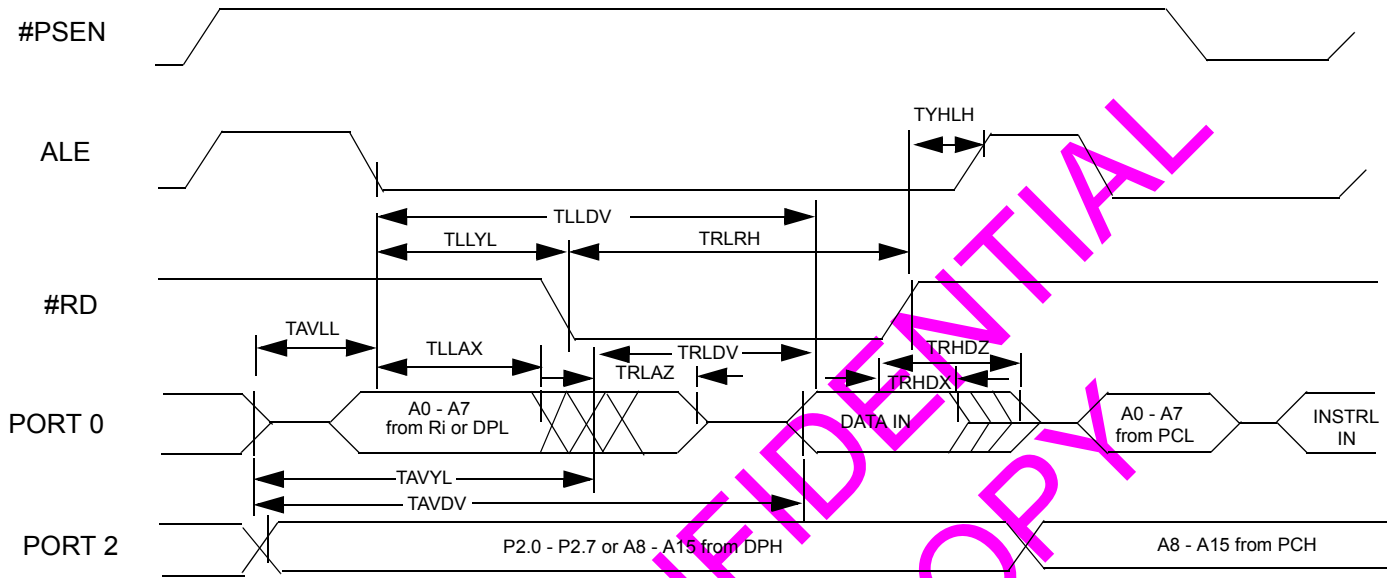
#PSEN

ALE

TYHLH

TLLDV

TLLYL

TRLRH

#RD

TAVLL

TLLAX

TRLDV

TRHDZ

TRLAZ

TRHDX

PORT 0

A0 - A7 from Ri or DPL

DATA IN

A0 - A7 from PCL

INSTRL IN

TAVYL

TAVDV

PORT 2

P2.0 - P2.7 or A8 - A15 from DPH

A8 - A15 from PCH

CONFIDENTIAL

COPY